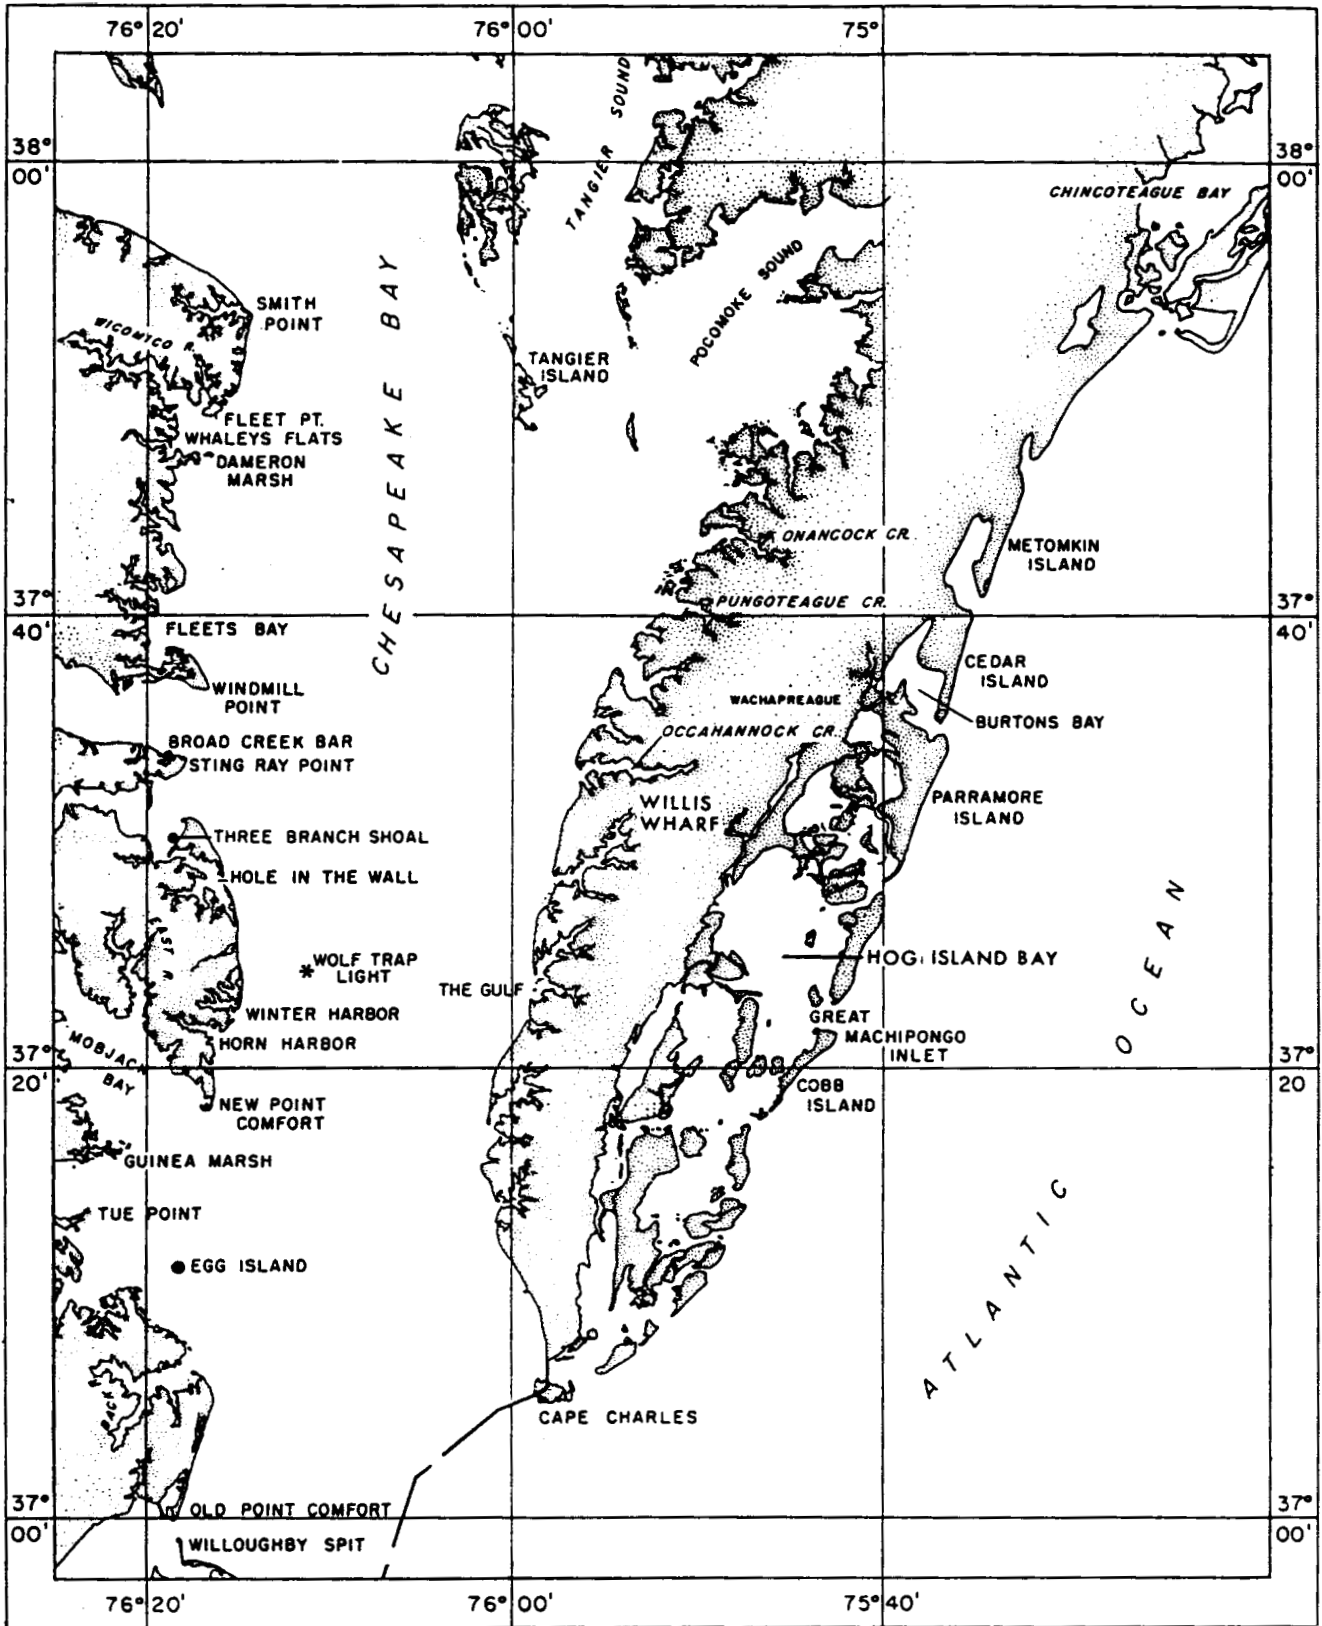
76° 20'
76° 00'
75°
38° 00'
38° 00'
TANGIER SOUND
CHINCOTEAGUE BAY
CHESAPEAKE BAY
SMITH POINT
WICOMICO R.
POCOMOKE SOUND
TANGIER ISLAND
FLEET PT.
WHALEYS FLATS
DAMERON MARSH
ONANCOCK CR.
METOMKIN ISLAND
PUNGOTEAGUE CR.
37° 40'
37° 40'
FLEETS BAY
CEDAR ISLAND
WINDMILL POINT
WACHAPREAGUE
BURTONS BAY
OCCAHANNOCK CR.
BROAD CREEK BAR
STING RAY POINT
PARRAMORE ISLAND
WILLIS WHARF
THREE BRANCH SHOAL
HOLE IN THE WALL
EAST R.
WOLF TRAP LIGHT
HOG ISLAND BAY
THE GULF
WINTER HARBOR
GREAT MACHIPONGO INLET
HORN HARBOR
MOBJACK BAY
37° 20'
37° 20
COBB ISLAND
NEW POINT COMFORT
OCEAN
GUINEA MARSH
TUE POINT
ATLANTIC
EGG ISLAND
BACK R.
CAPE CHARLES
37° 00'
37° 00'
OLD POINT COMFORT
WILLOUGHBY SPIT
76° 20'
76° 00'
75° 40'